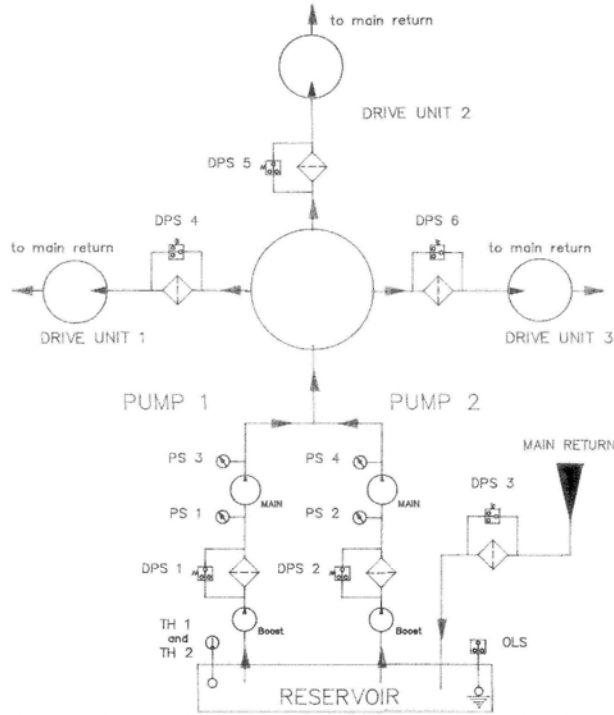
to main return

DRIVE UNIT 2

DPS 5

DPS 4

DPS 6

to main return

to main return

DRIVE UNIT 1

DRIVE UNIT 3

PUMP 1

PUMP 2

MAIN RETURN

PS 3

PS 4

MAIN

MAIN

DPS 3

PS 1

PS 2

DPS 1

DPS 2

TH 1 and TH 2

Boost

Boost

OLS

RESERVOIR